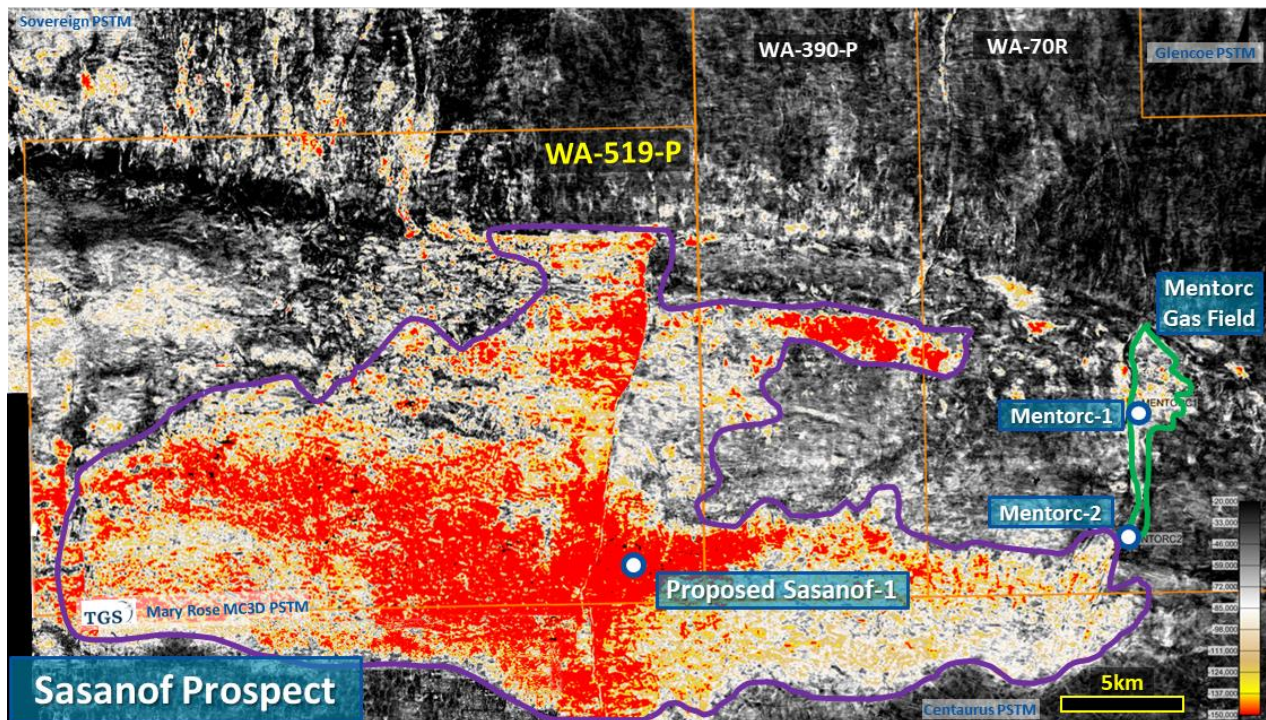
Sovereign PSTM

WA-390-P

WA-70R

Glencoe PSTM

WA-519-P

Mentorc Gas Field

MENTORC1

Mentorc-1

Mentorc-2

MENTORC2

Proposed Sasanof-1

TGS

Mary Rose MC3D PSTM

Sasanof Prospect

Centaurus PSTM

5km

-20,000
-33,000
-46,000
-59,000
-72,000
-85,000
-98,000
-111,000
-124,000
-137,000
-150,000